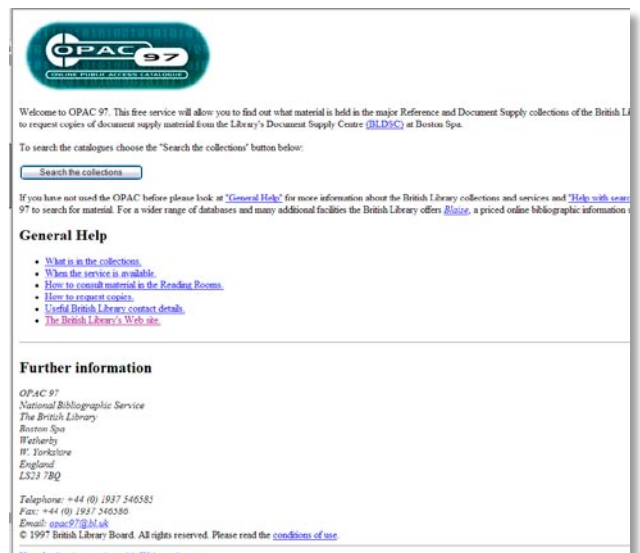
OPAC 97
ONLINE PUBLIC ACCESS CATALOGUE

Welcome to OPAC 97. This free service will allow you to find out what material is held in the major Reference and Document Supply collections of the British Li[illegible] to request copies of document supply material from the Library's Document Supply Centre (BLDSC) at Boston Spa.

To search the catalogues choose the "Search the collections" button below:

Search the collections

If you have not used the OPAC before please look at "General Help" for more information about the British Library collections and services and "Help with searc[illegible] 97 to search for material. For a wider range of databases and many additional facilities the British Library offers Blaize, a priced online bibliographic information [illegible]

General Help

- What is in the collections.
- When the service is available.
- How to consult material in the Reading Rooms.
- How to request copies.
- Useful British Library contact details.
- The British Library's Web site.

Further information

OPAC 97
National Bibliographic Service
The British Library
Boston Spa
Wetherby
W. Yorkshire
England
LS23 7BQ

Telephone: +44 (0) 1937 546585
Fax: +44 (0) 1937 546586
Email: opac97@bl.uk
© 1997 British Library Board. All rights reserved. Please read the conditions of use.